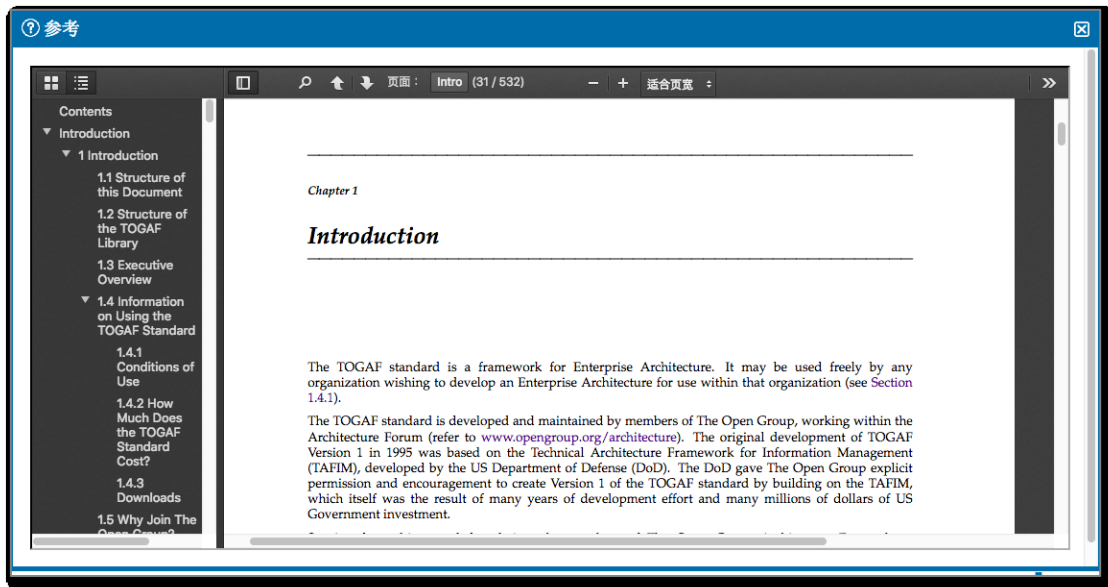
参考

页面： Intro (31 / 532)

适合页宽

Contents
Introduction
1 Introduction
1.1 Structure of this Document
1.2 Structure of the TOGAF Library
1.3 Executive Overview
1.4 Information on Using the TOGAF Standard
1.4.1 Conditions of Use
1.4.2 How Much Does the TOGAF Standard Cost?
1.4.3 Downloads
1.5 Why Join The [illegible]

Chapter 1

Introduction

The TOGAF standard is a framework for Enterprise Architecture. It may be used freely by any organization wishing to develop an Enterprise Architecture for use within that organization (see Section 1.4.1).

The TOGAF standard is developed and maintained by members of The Open Group, working within the Architecture Forum (refer to www.opengroup.org/architecture). The original development of TOGAF Version 1 in 1995 was based on the Technical Architecture Framework for Information Management (TAFIM), developed by the US Department of Defense (DoD). The DoD gave The Open Group explicit permission and encouragement to create Version 1 of the TOGAF standard by building on the TAFIM, which itself was the result of many years of development effort and many millions of dollars of US Government investment.

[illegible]